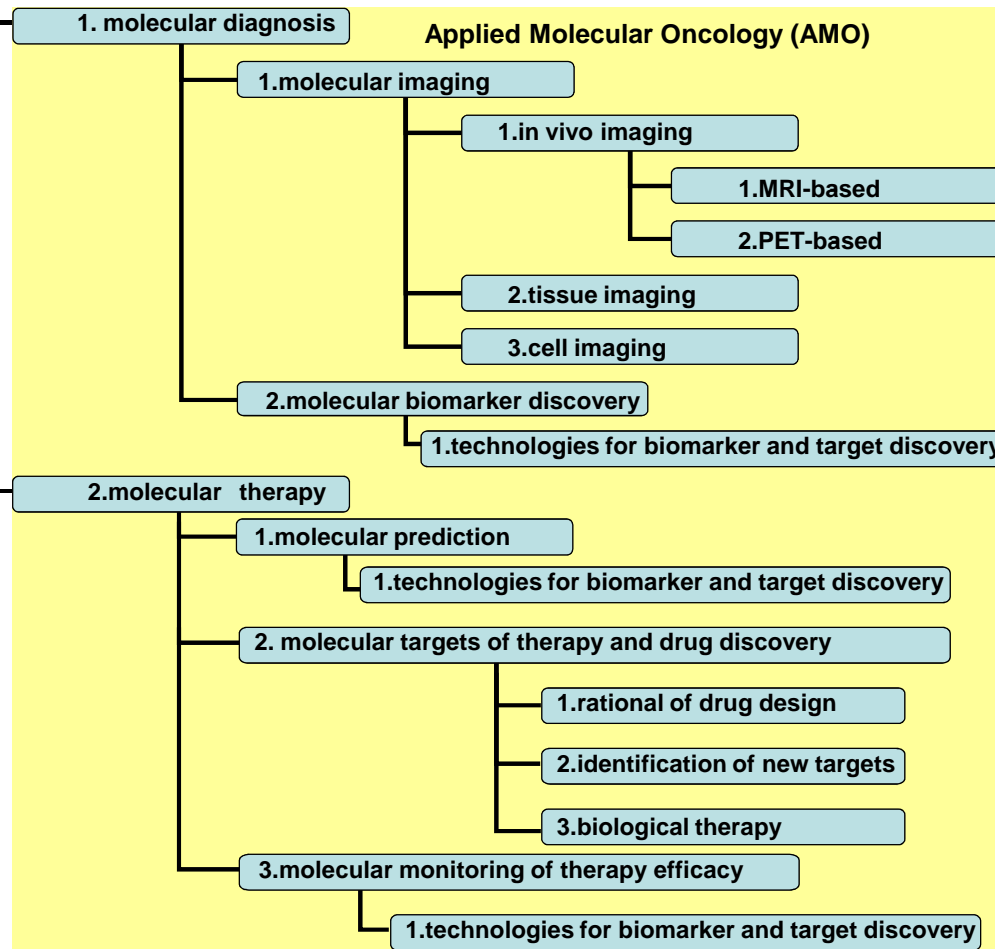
1. molecular diagnosis

Applied Molecular Oncology (AMO)

1.molecular imaging

1.in vivo imaging

1.MRI-based

2.PET-based

2.tissue imaging

3.cell imaging

2.molecular biomarker discovery

1.technologies for biomarker and target discovery

2.molecular therapy

1.molecular prediction

1.technologies for biomarker and target discovery

2. molecular targets of therapy and drug discovery

1.rational of drug design

2.identification of new targets

3.biological therapy

3.molecular monitoring of therapy efficacy

1.technologies for biomarker and target discovery